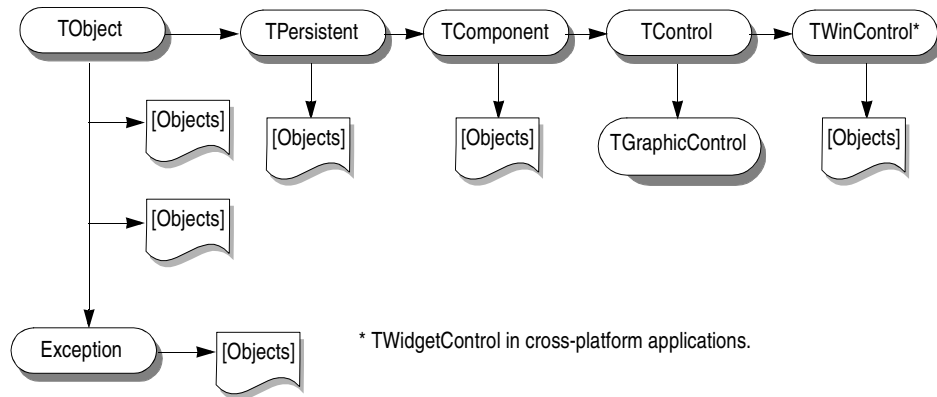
TObject

TPersistent

TComponent

TControl

TWinControl*

[Objects]

[Objects]

[Objects]

TGraphicControl

[Objects]

[Objects]

Exception

[Objects]

* TWidgetControl in cross-platform applications.